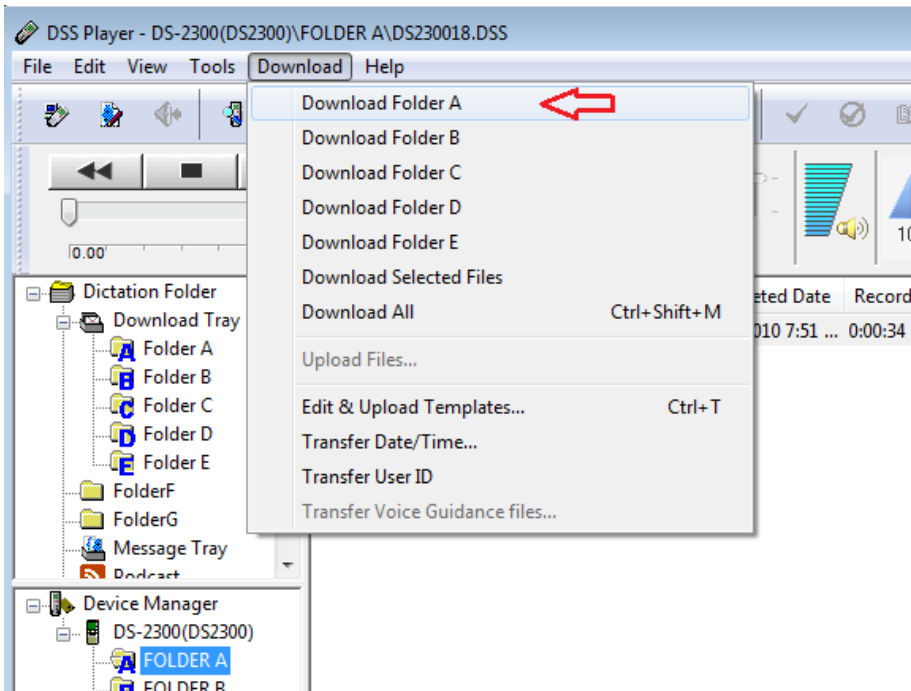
DSS Player - DS-2300(DS2300)\FOLDER A\DS230018.DSS

File Edit View Tools Download Help

Download Folder A
Download Folder B
Download Folder C
Download Folder D
Download Folder E
Download Selected Files
Download All Ctrl+Shift+M
Upload Files...
Edit & Upload Templates... Ctrl+T
Transfer Date/Time...
Transfer User ID
Transfer Voice Guidance files...

0.00

10

eted Date Record
010 7:51 ... 0:00:34

Dictation Folder
Download Tray
Folder A
Folder B
Folder C
Folder D
Folder E
FolderF
FolderG
Message Tray
Podcast

Device Manager
DS-2300(DS2300)
FOLDER A
FOLDER B